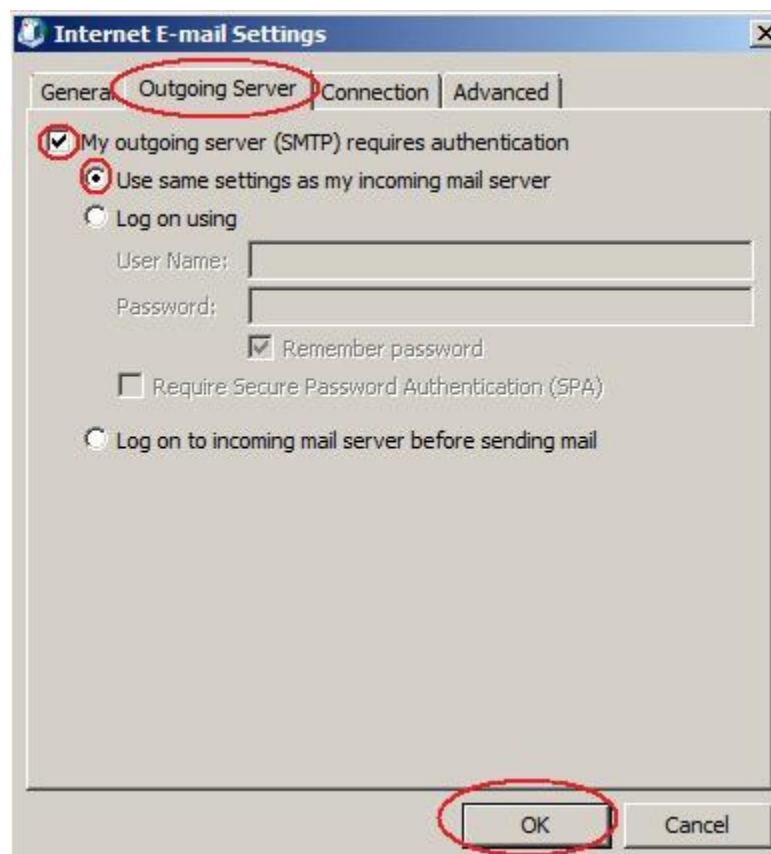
Internet E-mail Settings

General | Outgoing Server | Connection | Advanced

My outgoing server (SMTP) requires authentication

Use same settings as my incoming mail server

Log on using

User Name:

Password:

Remember password

Require Secure Password Authentication (SPA)

Log on to incoming mail server before sending mail

OK

Cancel